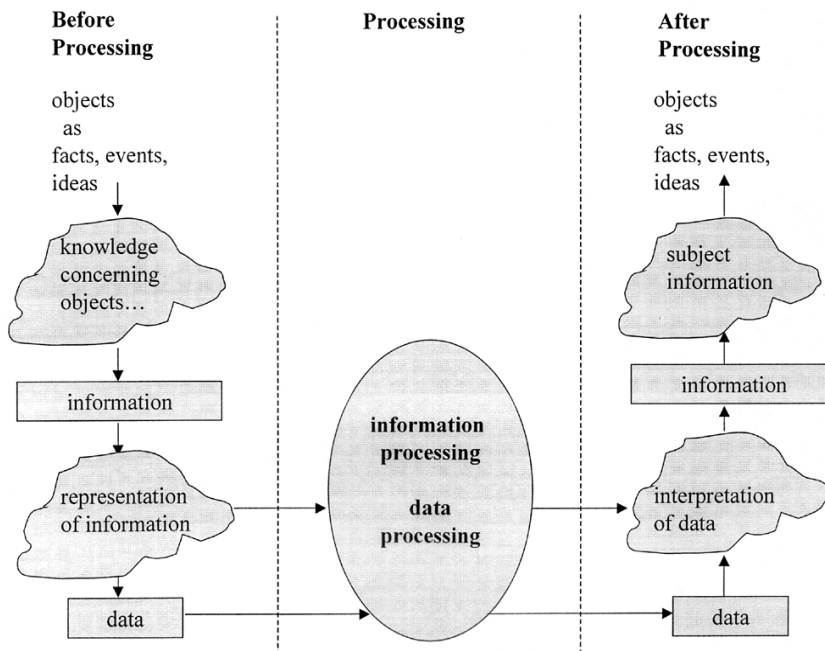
Before Processing

objects as facts, events, ideas

knowledge concerning objects…

information

representation of information

data

Processing

information processing

data processing

After Processing

objects as facts, events, ideas

subject information

information

interpretation of data

data